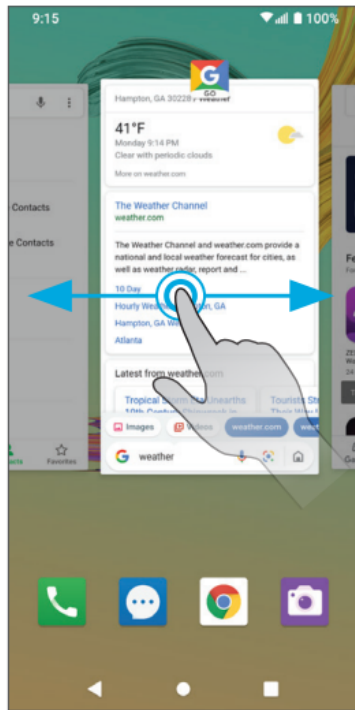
9:15
100%

GO

Hampton, GA 30228 · Weather

41°F
9:14 PM
Clear with periodic clouds

More on weather

The Weather Channel
weather.com

The Weather Channel and weather.com provide a national and local weather forecast for cities, as well as weather radar, report and ...

10 Day
Hourly Wea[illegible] GA
Hampton, GA
Atlanta

Latest from weather.com

Tropical Storm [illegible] Unearths
Tourists St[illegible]

Images
Videos
weather.com

weather

Contacts
e Contacts

Favorites

Fe